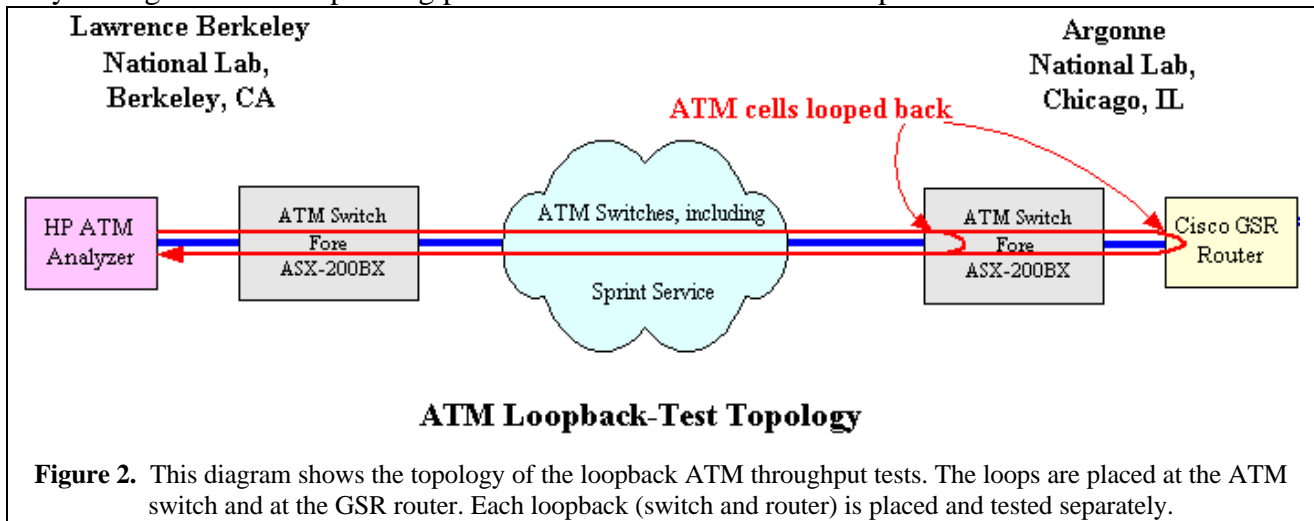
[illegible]

Lawrence Berkeley National Lab, Berkeley, CA

Argonne National Lab, Chicago, IL

ATM cells looped back

HP ATM Analyzer

ATM Switch Fore ASX-200BX

ATM Switches, including

Sprint Service

ATM Switch Fore ASX-200BX

Cisco GSR Router

ATM Loopback-Test Topology

**Figure 2.** This diagram shows the topology of the loopback ATM throughput tests. The loops are placed at the ATM switch and at the GSR router. Each loopback (switch and router) is placed and tested separately.